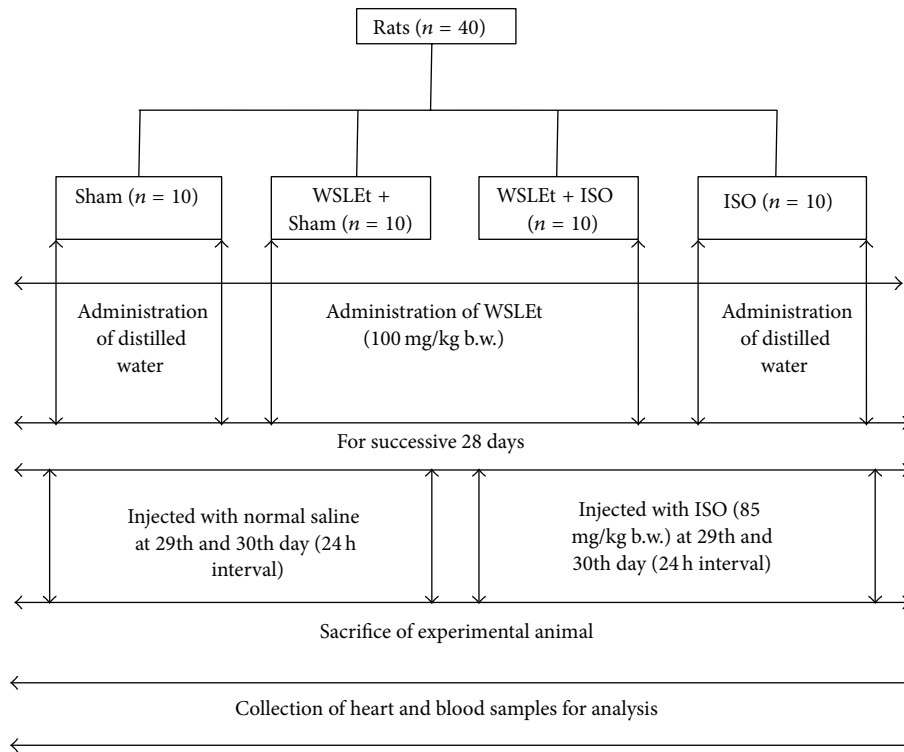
Rats ($n$ = 40)

Sham ($n$ = 10)

WSLEt + Sham ($n$ = 10)

WSLEt + ISO ($n$ = 10)

ISO ($n$ = 10)

Administration of distilled water

Administration of WSLEt (100 mg/kg b.w.)

Administration of distilled water

For successive 28 days

Injected with normal saline at 29th and 30th day (24 h interval)

Injected with ISO (85 mg/kg b.w.) at 29th and 30th day (24 h interval)

Sacrifice of experimental animal

Collection of heart and blood samples for analysis